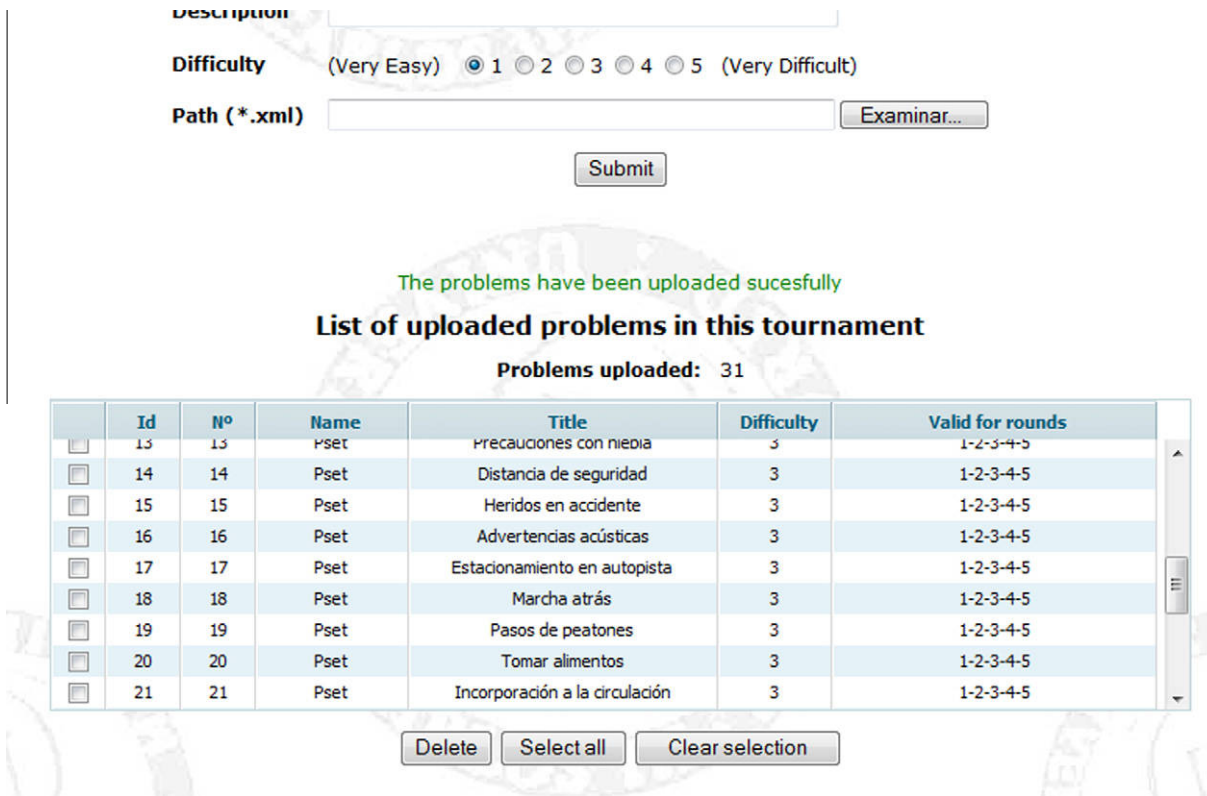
Description

Difficulty (Very Easy) 1 2 3 4 5 (Very Difficult)

Path (*.xml) Examinar...

Submit

The problems have been uploaded sucesfully

List of uploaded problems in this tournament

Problems uploaded: 31

| | Id | Nº | Name | Title | Difficulty | Valid for rounds |
|---|---|---|---|---|---|---|
| | 13 | 13 | Pset | Precauciones con niebla | 3 | 1-2-3-4-5 |
| | 14 | 14 | Pset | Distancia de seguridad | 3 | 1-2-3-4-5 |
| | 15 | 15 | Pset | Heridos en accidente | 3 | 1-2-3-4-5 |
| | 16 | 16 | Pset | Advertencias acústicas | 3 | 1-2-3-4-5 |
| | 17 | 17 | Pset | Estacionamiento en autopista | 3 | 1-2-3-4-5 |
| | 18 | 18 | Pset | Marcha atrás | 3 | 1-2-3-4-5 |
| | 19 | 19 | Pset | Pasos de peatones | 3 | 1-2-3-4-5 |
| | 20 | 20 | Pset | Tomar alimentos | 3 | 1-2-3-4-5 |
| | 21 | 21 | Pset | Incorporación a la circulación | 3 | 1-2-3-4-5 |

Delete Select all Clear selection